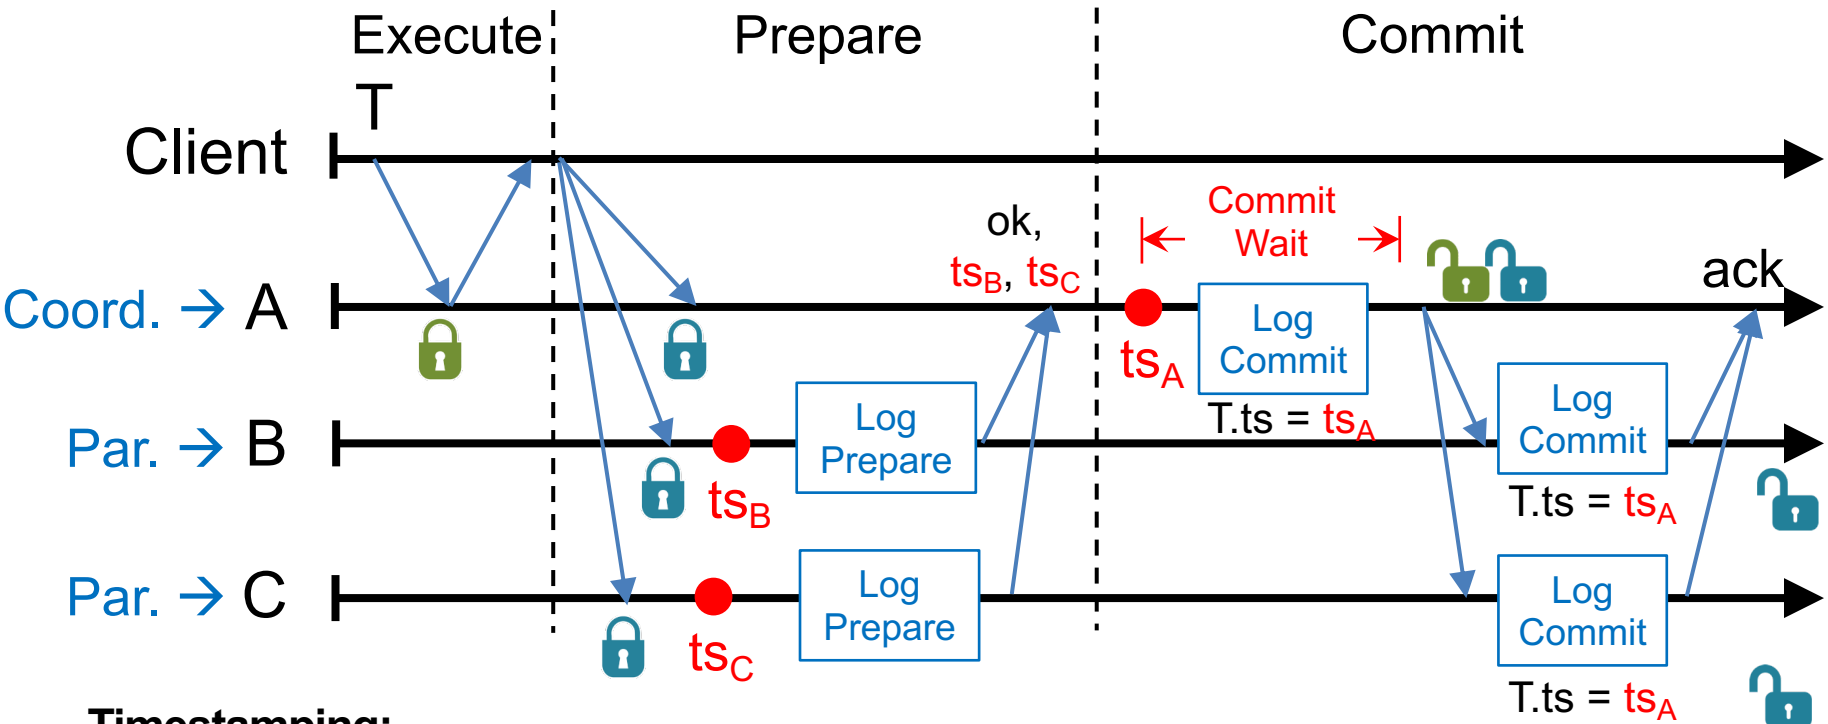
Execute

Prepare

Commit

T

Client

ok, $ts_B$, $ts_C$

Commit Wait

Coord. → A

$ts_A$

Log Commit

ack

Par. → B

$ts_B$

Log Prepare

T.ts = $ts_A$

Log Commit

T.ts = $ts_A$

Par. → C

$ts_C$

Log Prepare

Log Commit

T.ts = $ts_A$

Timestamping: